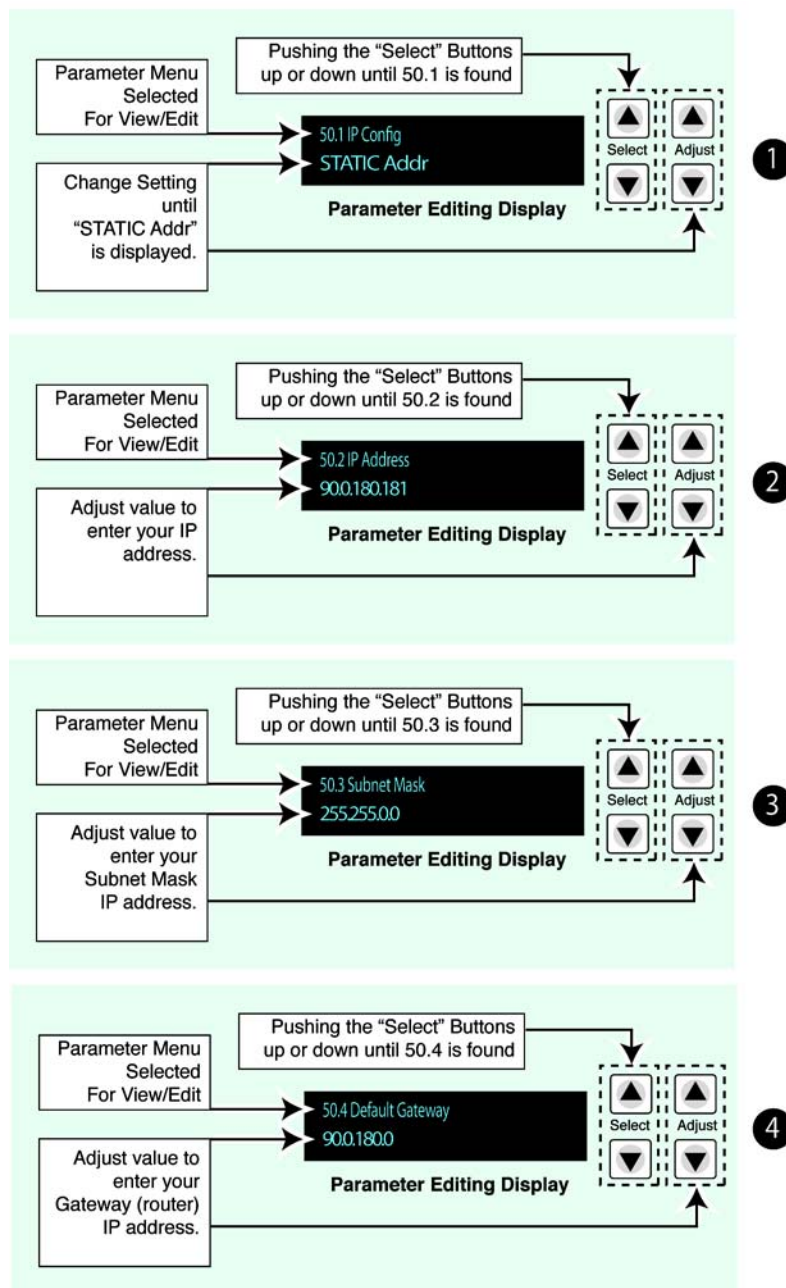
Pushing the "Select" Buttons up or down until 50.1 is found

Parameter Menu Selected For View/Edit

50.1 IP Config
STATIC Addr

Change Setting until "STATIC Addr" is displayed.

Parameter Editing Display

Select

Adjust

1

Pushing the "Select" Buttons up or down until 50.2 is found

Parameter Menu Selected For View/Edit

50.2 IP Address
90.0.180.181

Adjust value to enter your IP address.

Parameter Editing Display

Select

Adjust

2

Pushing the "Select" Buttons up or down until 50.3 is found

Parameter Menu Selected For View/Edit

50.3 Subnet Mask
255.255.0.0

Adjust value to enter your Subnet Mask IP address.

Parameter Editing Display

Select

Adjust

3

Pushing the "Select" Buttons up or down until 50.4 is found

Parameter Menu Selected For View/Edit

50.4 Default Gateway
90.0.180.0

Adjust value to enter your Gateway (router) IP address.

Parameter Editing Display

Select

Adjust

4